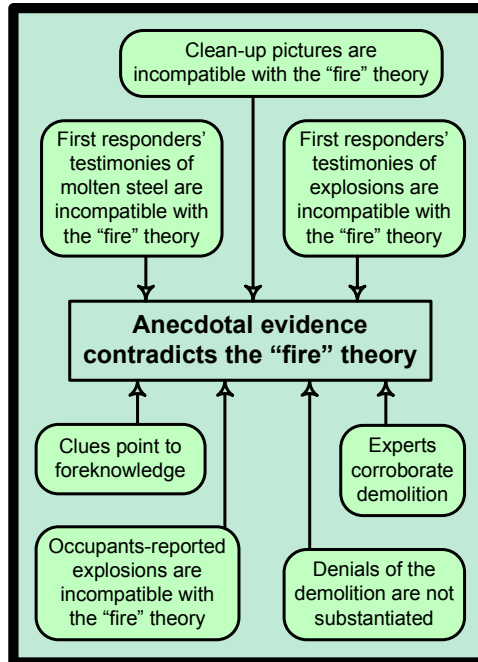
Clean-up pictures are incompatible with the “fire” theory

First responders' testimonies of molten steel are incompatible with the “fire” theory

First responders' testimonies of explosions are incompatible with the “fire” theory

Anecdotal evidence contradicts the “fire” theory

Clues point to foreknowledge

Experts corroborate demolition

Occupants-reported explosions are incompatible with the “fire” theory

Denials of the demolition are not substantiated